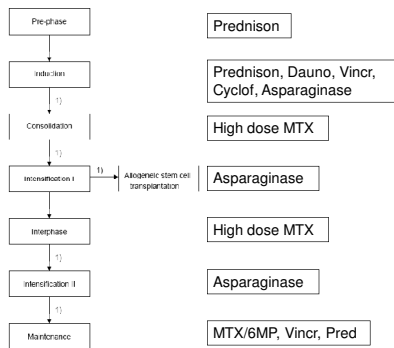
Pre-phase

Prednison

Induction

Prednison, Dauno, Vincr, Cyclof, Asparaginase

1)

Consolidation

High dose MTX

1)

Intensification I

1)

Allogeneic stem cell transplantation

Asparaginase

Interphase

High dose MTX

1)

Intensification II

Asparaginase

1)

Maintenance

MTX/6MP, Vincr, Pred